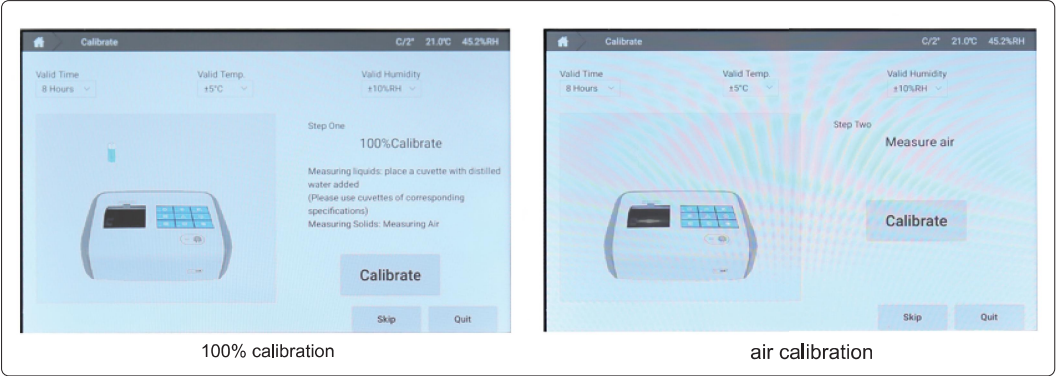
Calibrate C/2° 21.0℃ 45.2%RH

Valid Time
8 Hours

Valid Temp.
±5°C

Valid Humidity
±10%RH

Step One

100%Calibrate

Measuring liquids: place a cuvette with distilled water added
(Please use cuvettes of corresponding specifications)
Measuring Solids: Measuring Air

Calibrate

Skip Quit

100% calibration

Calibrate C/2° 21.0℃ 45.2%RH

Valid Time
8 Hours

Valid Temp.
±5°C

Valid Humidity
±10%RH

Step Two

Measure air

Calibrate

Skip Quit

air calibration